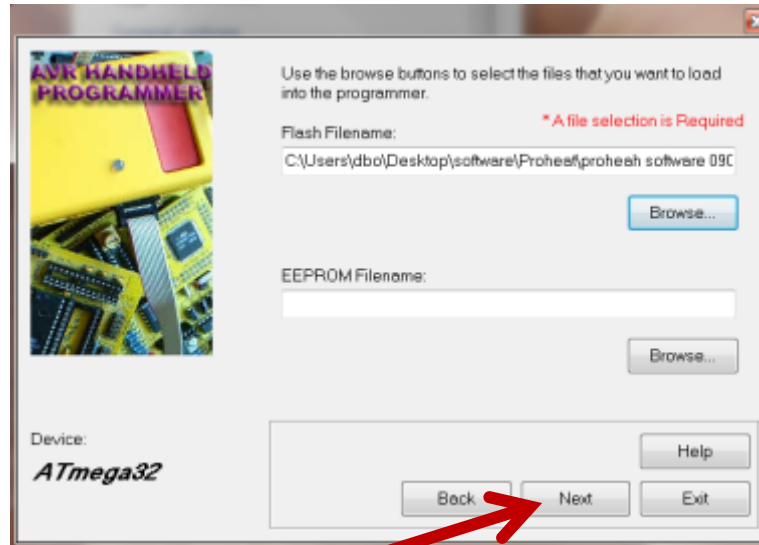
AVR HANDHELD PROGRAMMER

Use the browse buttons to select the files that you want to load into the programmer.

* A file selection is Required

Flash Filename:

C:\Users\dbo\Desktop\software\Proheat\proheah software 090

Browse...

EEPROM Filename:

Browse...

Device:

ATmega32

Help

Back

Next

Exit